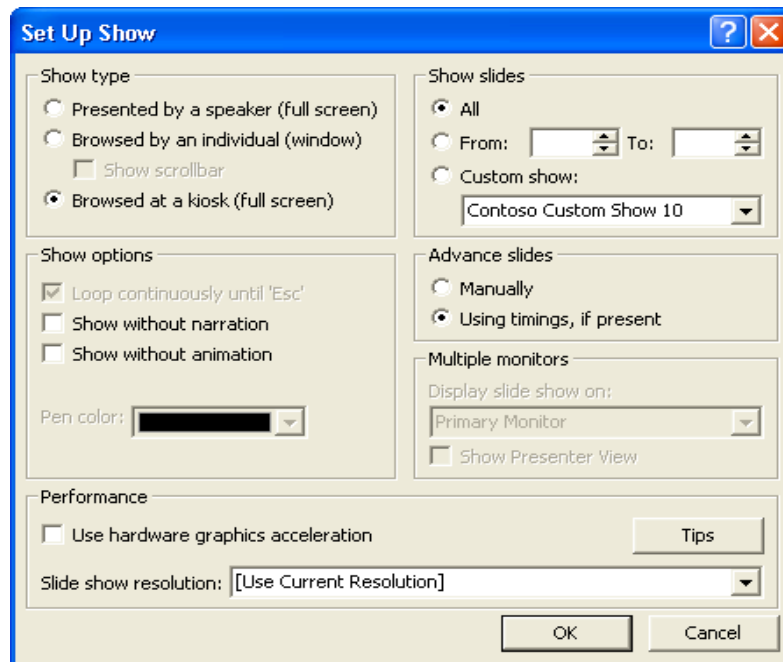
Set Up Show

Show type
Presented by a speaker (full screen)
Browsed by an individual (window)
Show scrollbar
Browsed at a kiosk (full screen)

Show slides
All
From: To:
Custom show:
Contoso Custom Show 10

Show options
Loop continuously until 'Esc'
Show without narration
Show without animation

Pen color:

Advance slides
Manually
Using timings, if present

Multiple monitors
Display slide show on:
Primary Monitor
Show Presenter View

Performance
Use hardware graphics acceleration
Tips
Slide show resolution: [Use Current Resolution]

OK
Cancel